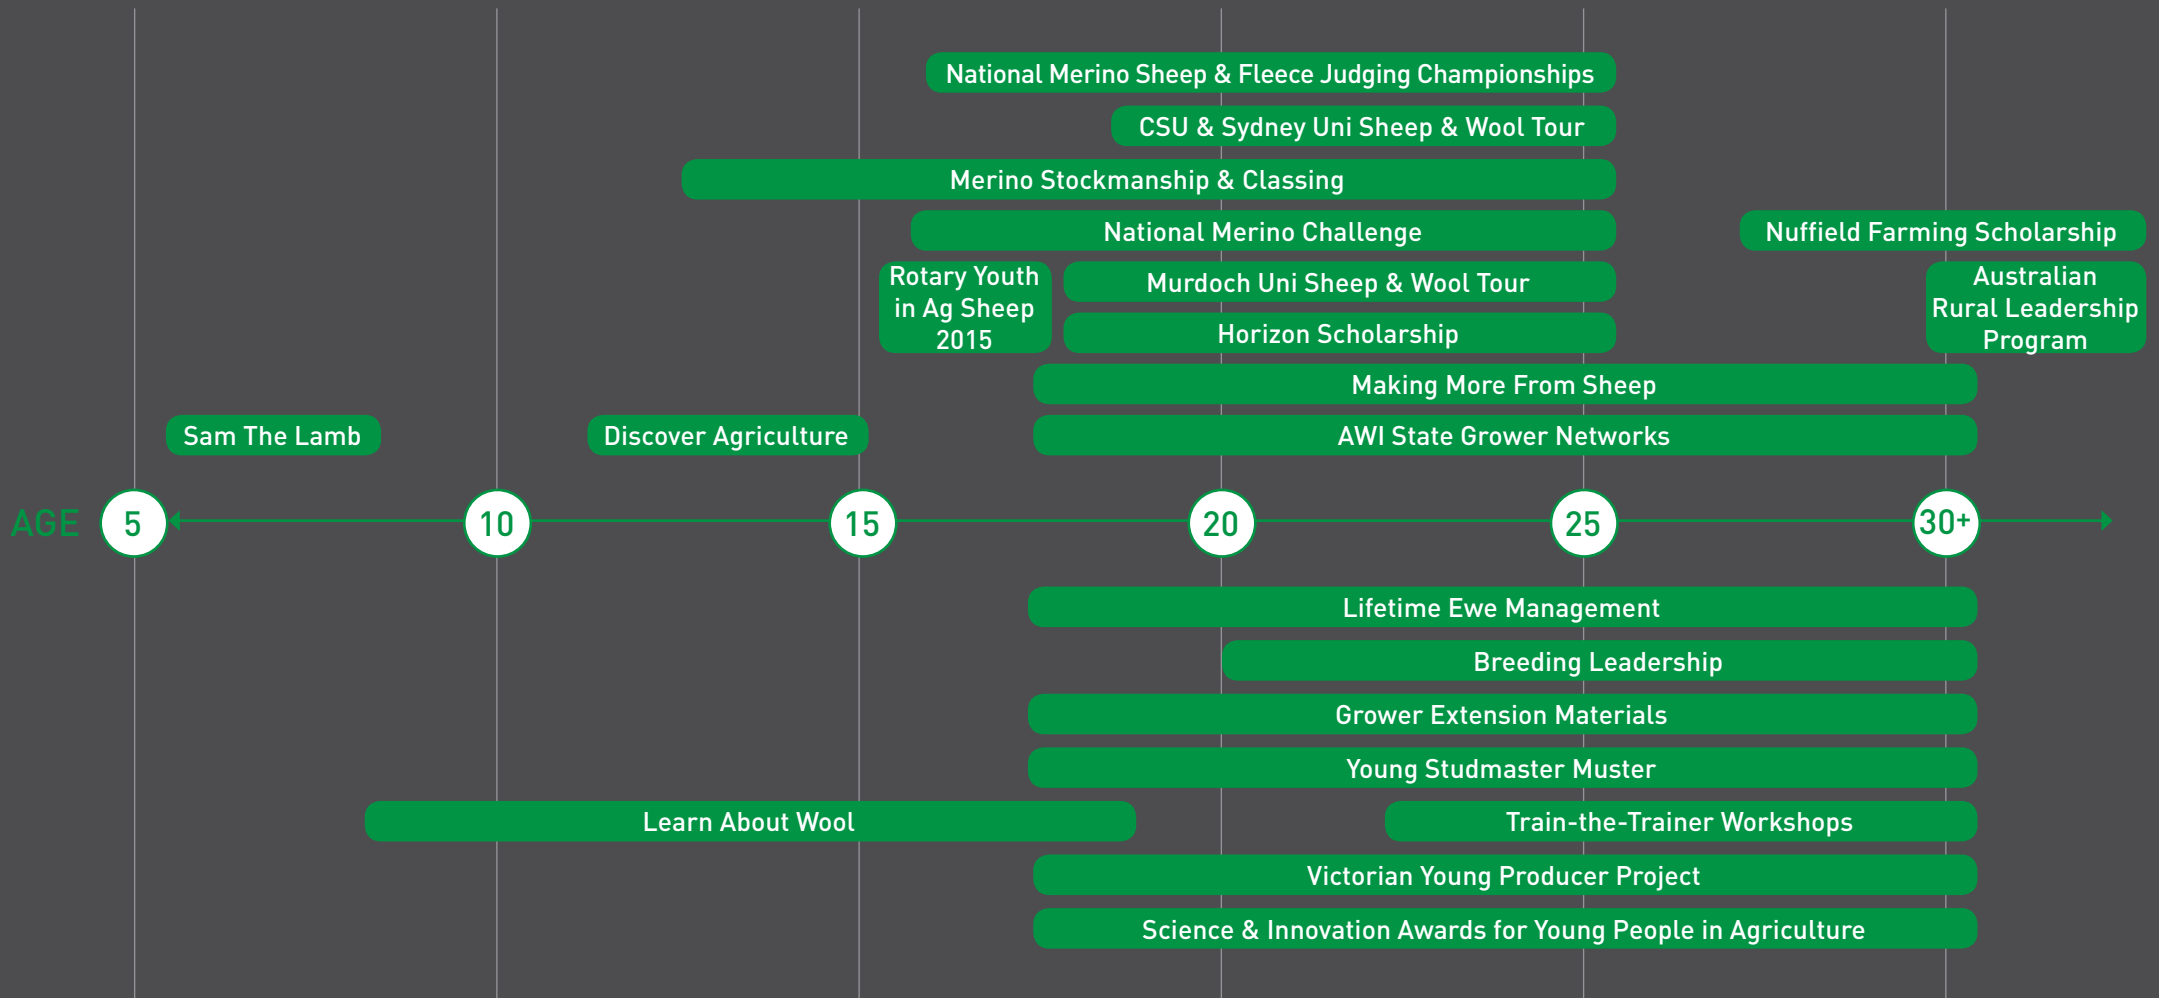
National Merino Sheep & Fleece Judging Championships

CSU & Sydney Uni Sheep & Wool Tour

Merino Stockmanship & Classing

National Merino Challenge

Nuffield Farming Scholarship

Rotary Youth in Ag Sheep 2015

Murdoch Uni Sheep & Wool Tour

Horizon Scholarship

Australian Rural Leadership Program

Making More From Sheep

Sam The Lamb

Discover Agriculture

AWI State Grower Networks

AGE 5 10 15 20 25 30+

Lifetime Ewe Management

Breeding Leadership

Grower Extension Materials

Young Studmaster Muster

Learn About Wool

Train-the-Trainer Workshops

Victorian Young Producer Project

Science & Innovation Awards for Young People in Agriculture